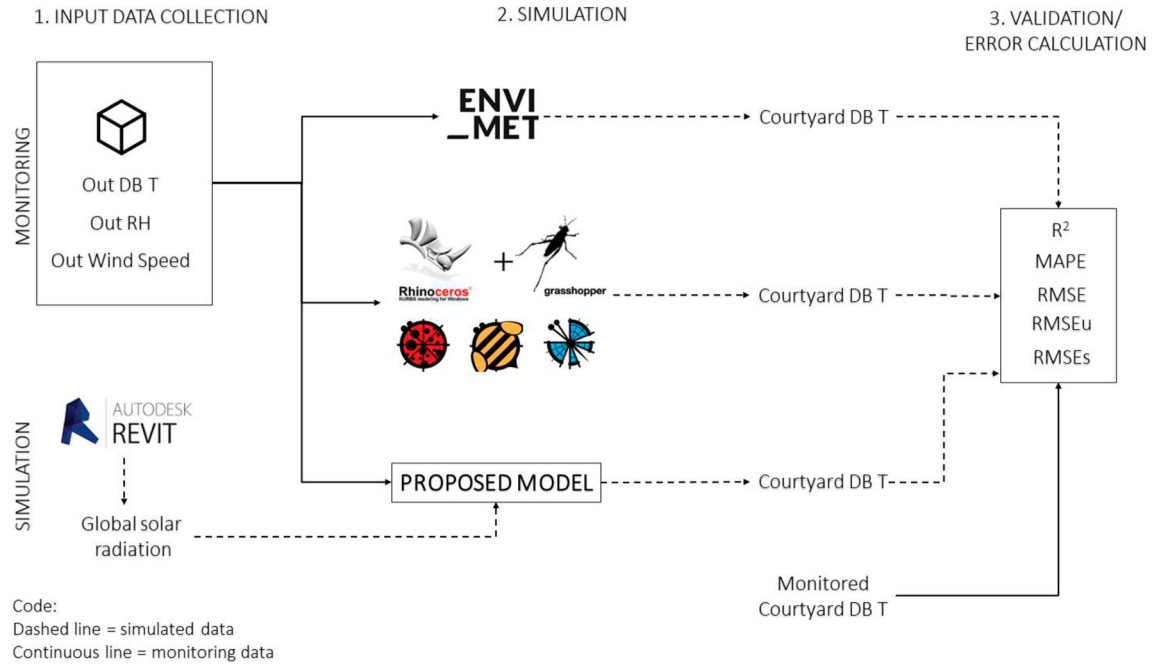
1. INPUT DATA COLLECTION

2. SIMULATION

3. VALIDATION/ ERROR CALCULATION

MONITORING

Out DB T

Out RH

Out Wind Speed

ENVI _MET

Courtyard DB T

Rhinoceros NURBS modeling for Windows

+

grasshopper

Courtyard DB T

$R^2$

MAPE

RMSE

RMSEu

RMSEs

SIMULATION

AUTODESK REVIT

Global solar radiation

PROPOSED MODEL

Courtyard DB T

Monitored Courtyard DB T

Code:
Dashed line = simulated data
Continuous line = monitoring data